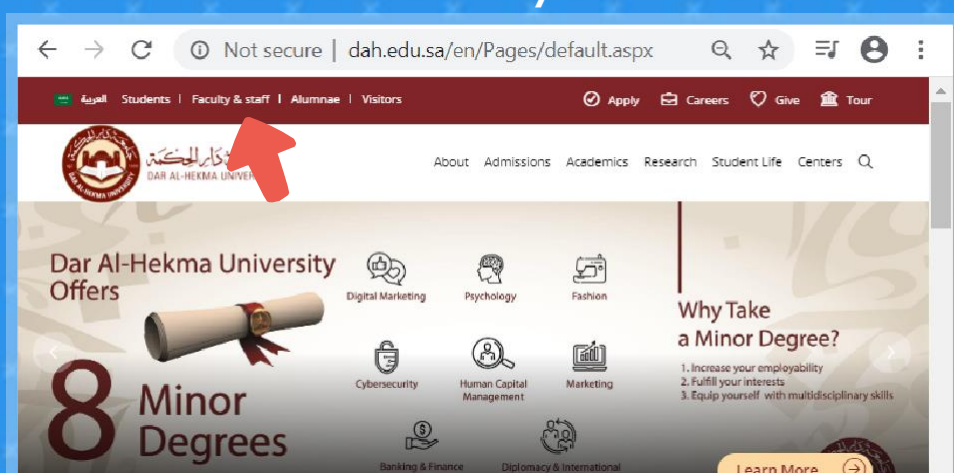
Not secure | dah.edu.sa/en/Pages/default.aspx

العربية | Students | Faculty & staff | Alumnae | Visitors

Apply Careers Give Tour

دار الحكمة
DAR AL-HEKMA UNIVERSITY

About Admissions Academics Research Student Life Centers

Dar Al-Hekma University Offers

8 Minor Degrees

Digital Marketing
Psychology
Fashion
Cybersecurity
Human Capital Management
Marketing
Banking & Finance
Diplomacy & International

Why Take a Minor Degree?

1. Increase your employability
2. Fulfill your interests
3. Equip yourself with multidisciplinary skills

Learn More